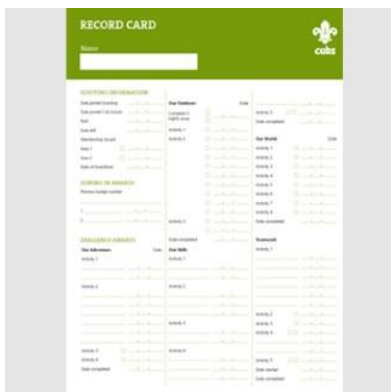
RECORD CARD

Name

cubs

SCOUTING INFORMATION

Date joined Scouting

Date joined Cub Scouts

Sixer

Date left

Membership Award

Joining In Awards

Previous badge number

Challenge Awards

Our Adventure Date

Activity 1

Activity 2

Activity 3

Activity 4

Date completed

Our Outdoors Date

Activity 1

Activity 2

Activity 3

Date completed

Our Skills

Activity 1

Activity 2

Activity 3

Activity 4

Our World Date

Activity 1

Activity 2

Activity 3

Activity 4

Activity 5

Activity 6

Activity 7

Activity 8

Date completed

Teamwork

Activity 1

Activity 2

Activity 3

Activity 4

Activity 5

Date started

Date completed